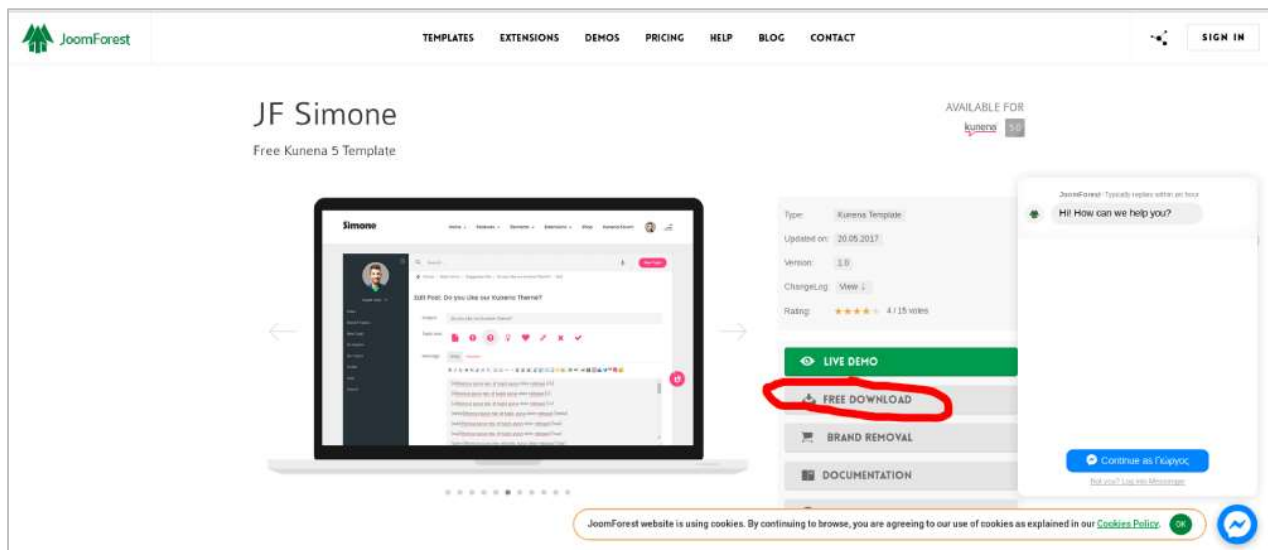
JoomForest

TEMPLATES EXTENSIONS DEMOS PRICING HELP BLOG CONTACT

SIGN IN

JF Simone

Free Kunena 5 Template

AVAILABLE FOR

kunena 5.0

Simone

Edit Post: Do you Like our Kunena Theme?

Type: Kunena Template

Updated on: 20.05.2017

Version: 1.0

ChangeLog View ↓

Rating: ★★★★★ 4 / 15 votes

LIVE DEMO

FREE DOWNLOAD

BRAND REMOVAL

DOCUMENTATION

JoomForest · Typically replies within an hour

Hi! How can we help you?

Continue as Γιώργος

Not you? Log into Messenger

JoomForest website is using cookies. By continuing to browse, you are agreeing to our use of cookies as explained in our Cookies Policy. OK